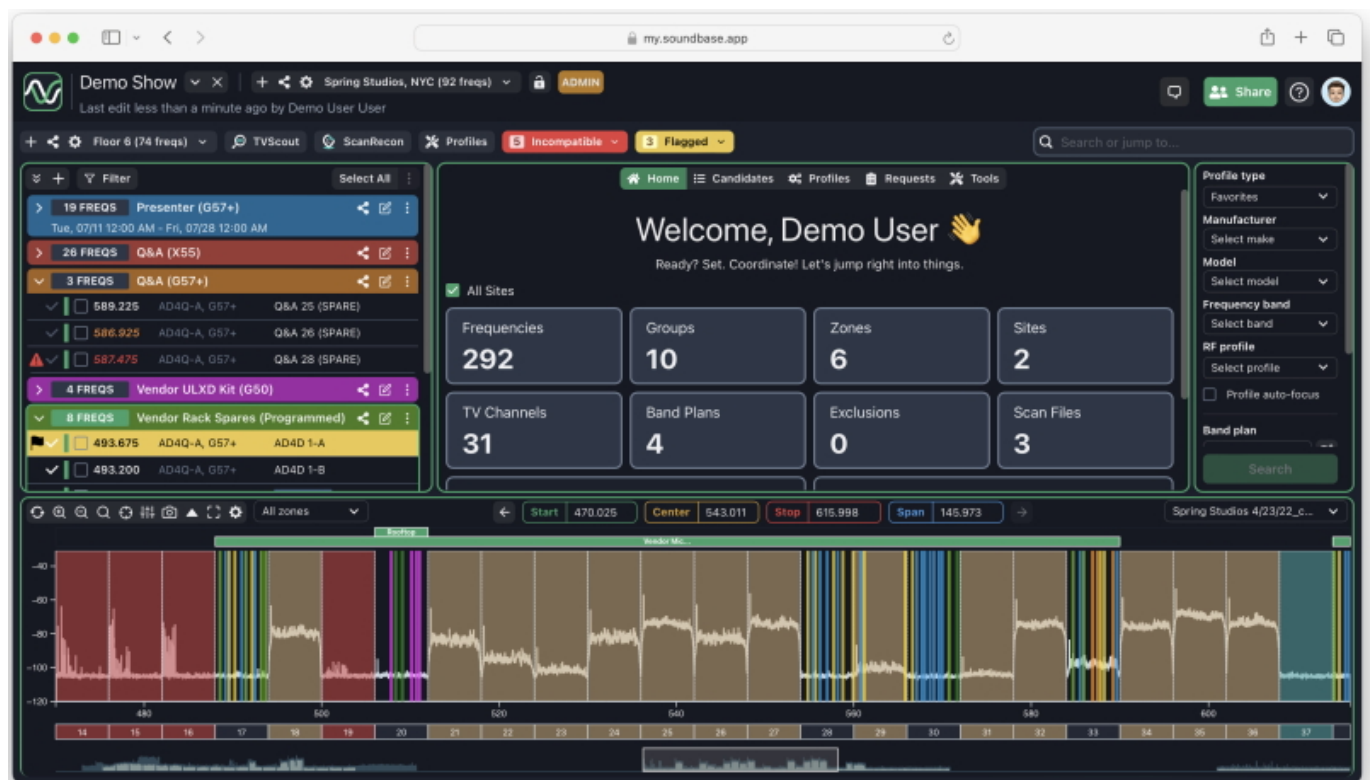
my.soundbase.app

Demo Show
Last edit less than a minute ago by Demo User User

Spring Studios, NYC (92 freqs)
ADMIN

Share

Floor 6 (74 freqs)
TVScout
ScanRecon
Profiles
5 Incompatible
3 Flagged

Search or jump to...

Filter
Select All

19 FREQS Presenter (G57+)
Tue, 07/11 12:00 AM - Fri, 07/28 12:00 AM
26 FREQS Q&A (X55)
3 FREQS Q&A (G57+)
589.225 AD4Q-A, G57+ Q&A 25 (SPARE)
586.925 AD4Q-A, G57+ Q&A 26 (SPARE)
587.475 AD4Q-A, G57+ Q&A 28 (SPARE)
4 FREQS Vendor ULXD Kit (G50)
8 FREQS Vendor Rack Spares (Programmed)
493.675 AD4Q-A, G57+ AD4D 1-A
493.200 AD4Q-A, G57+ AD4D 1-B

Home
Candidates
Profiles
Requests
Tools

Welcome, Demo User 👋
Ready? Set. Coordinate! Let's jump right into things.

All Sites

| Frequencies 292 | Groups 10 | Zones 6 | Sites 2 |
|---|---|---|---|
| TV Channels 31 | Band Plans 4 | Exclusions 0 | Scan Files 3 |

Profile type
Favorites
Manufacturer
Select make
Model
Select model
Frequency band
Select band
RF profile
Select profile
Profile auto-focus
Band plan
Search

All zones
Start 470.025
Center 543.011
Stop 615.998
Span 145.973
Spring Studios 4/23/22_c...

Rooftop
Vendor Mic...

-40
-60
-80
-100
-120

480
500
520
540
560
580
600

14 15 16 17 18 19 20 21 22 23 24 25 26 27 28 29 30 31 32 33 34 35 36 37